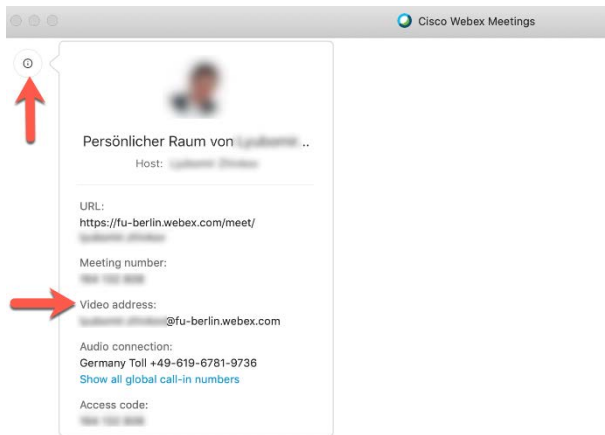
Cisco Webex Meetings

Persönlicher Raum von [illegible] ..

Host: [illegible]

URL:
https://fu-berlin.webex.com/meet/
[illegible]

Meeting number:
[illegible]

Video address:
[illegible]@fu-berlin.webex.com

Audio connection:
Germany Toll +49-619-6781-9736
Show all global call-in numbers

Access code:
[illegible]